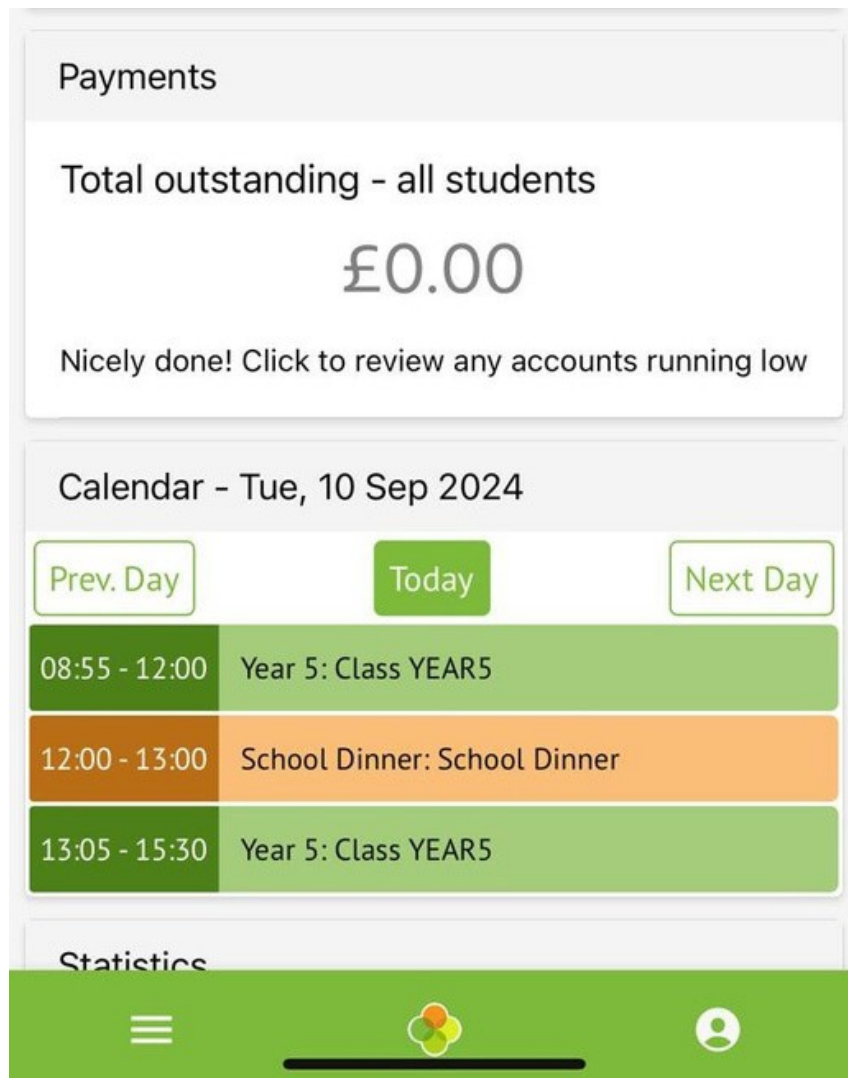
Payments

Total outstanding - all students

£0.00

Nicely done! Click to review any accounts running low

Calendar - Tue, 10 Sep 2024

Prev. Day

Today

Next Day

| 08:55 - 12:00 | Year 5: Class YEAR5 |
|---|---|
| 12:00 - 13:00 | School Dinner: School Dinner |
| 13:05 - 15:30 | Year 5: Class YEAR5 |

Statistics